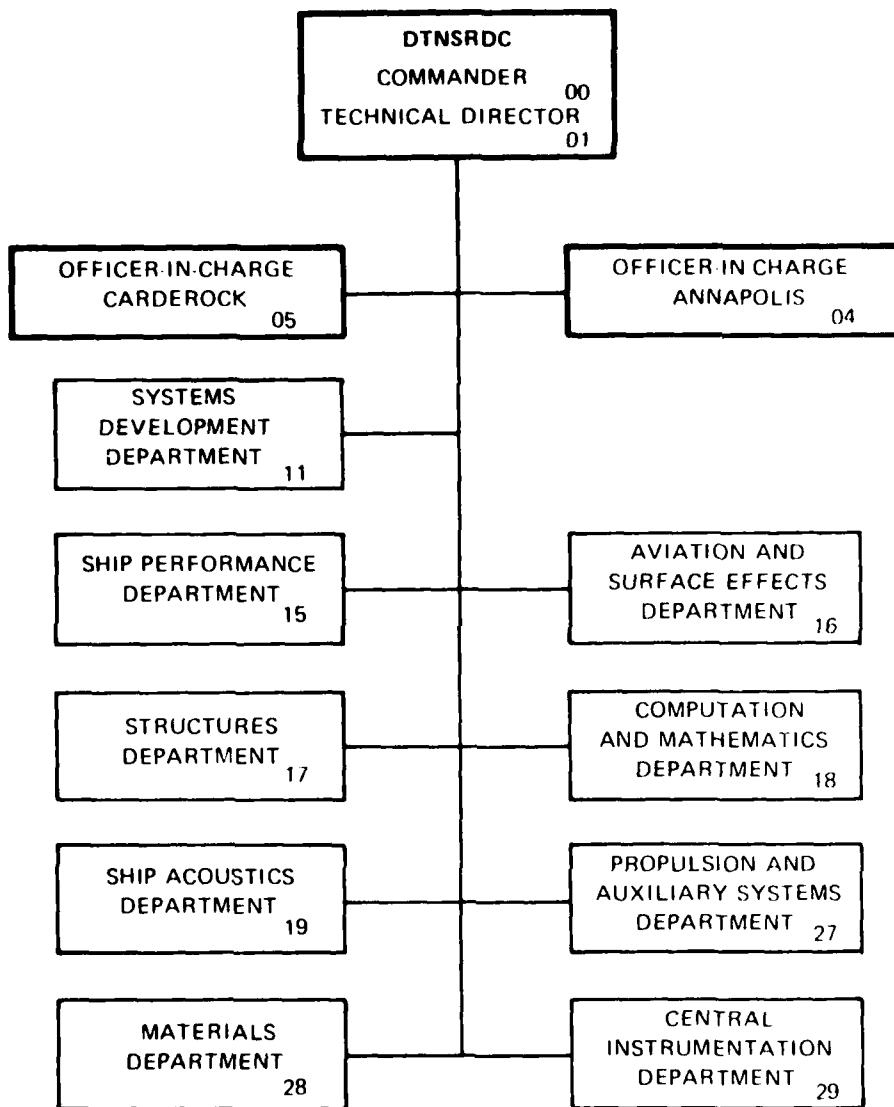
DTNSRDC
COMMANDER 00
TECHNICAL DIRECTOR 01

OFFICER-IN-CHARGE CARDEROCK 05

OFFICER-IN CHARGE ANNAPOLIS 04

SYSTEMS DEVELOPMENT DEPARTMENT 11

SHIP PERFORMANCE DEPARTMENT 15

AVIATION AND SURFACE EFFECTS DEPARTMENT 16

STRUCTURES DEPARTMENT 17

COMPUTATION AND MATHEMATICS DEPARTMENT 18

SHIP ACOUSTICS DEPARTMENT 19

PROPULSION AND AUXILIARY SYSTEMS DEPARTMENT 27

MATERIALS DEPARTMENT 28

CENTRAL INSTRUMENTATION DEPARTMENT 29